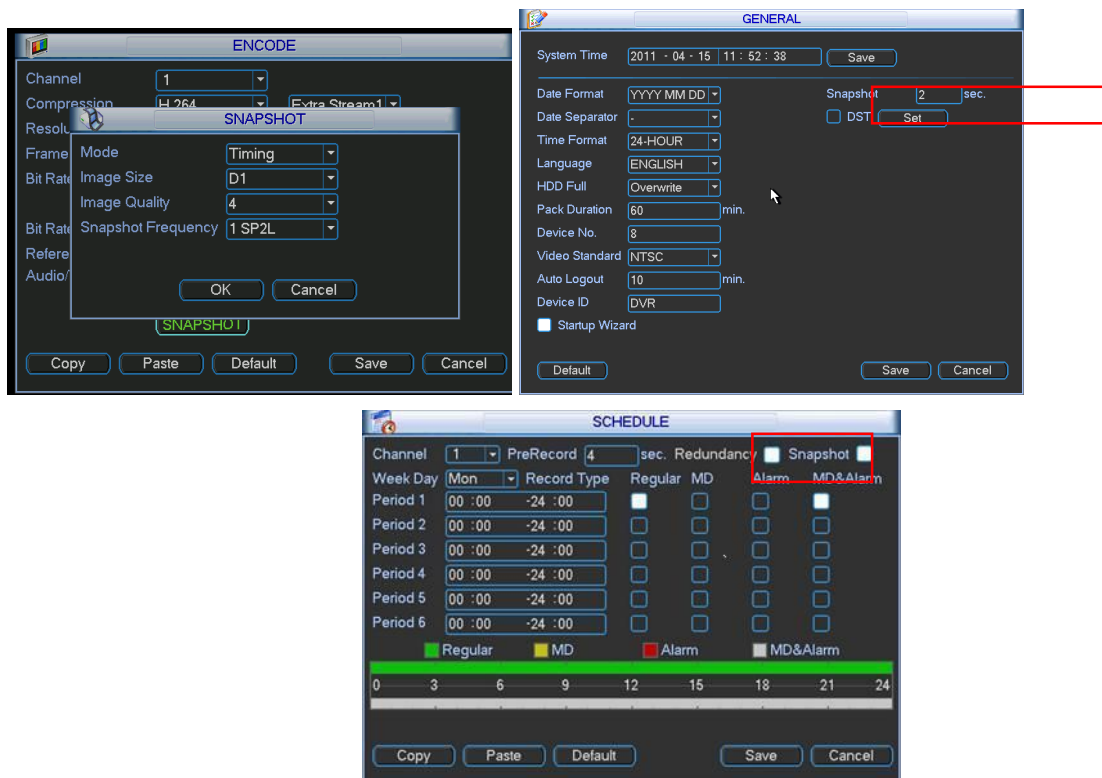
ENCODE

Channel 1
Compression H.264 Extra Stream1
Resolu
Frame
Bit Rate
Bit Rate
Refere
Audio/

SNAPSHOT

Mode Timing
Image Size D1
Image Quality 4
Snapshot Frequency 1 SP2L

OK Cancel

SNAPSHOT

Copy Paste Default Save Cancel

GENERAL

System Time 2011 - 04 - 15 11 : 52 : 38 Save

Date Format YYYY MM DD
Date Separator -
Time Format 24-HOUR
Language ENGLISH
HDD Full Overwrite
Pack Duration 60 min.
Device No. 8
Video Standard NTSC
Auto Logout 10 min.
Device ID DVR
Startup Wizard

Snapshot 2 sec.
DST Set

Default Save Cancel

SCHEDULE

Channel 1 PreRecord 4 sec. Redundancy Snapshot
Week Day Mon Record Type Regular MD Alarm MD&Alarm
Period 1 00 :00 -24 :00
Period 2 00 :00 -24 :00
Period 3 00 :00 -24 :00
Period 4 00 :00 -24 :00
Period 5 00 :00 -24 :00
Period 6 00 :00 -24 :00

Regular MD Alarm MD&Alarm

0 3 6 9 12 15 18 21 24

Copy Paste Default Save Cancel